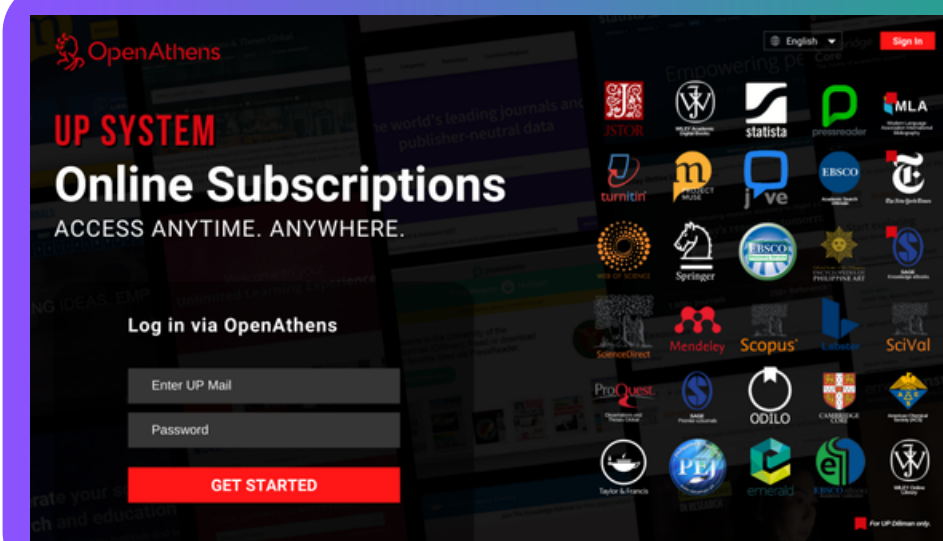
OpenAthens

English

Sign In

UP SYSTEM

Online Subscriptions

ACCESS ANYTIME. ANYWHERE.

Log in via OpenAthens

Enter UP Mail

Password

GET STARTED

JSTOR

WILEY Academic Digital Books

statista

pressreader

MLA

turnitin

PROJECT MUSE

jove

EBSCO

WEB OF SCIENCE

Springer

EBSCO

SAGE

ScienceDirect

Mendeley

Scopus

SciVal

ProQuest

SAGE

ODILO

CAMBRIDGE CORE

Taylor & Francis

PEJ

emerald

WILEY Online Library

For UP Diliman only.